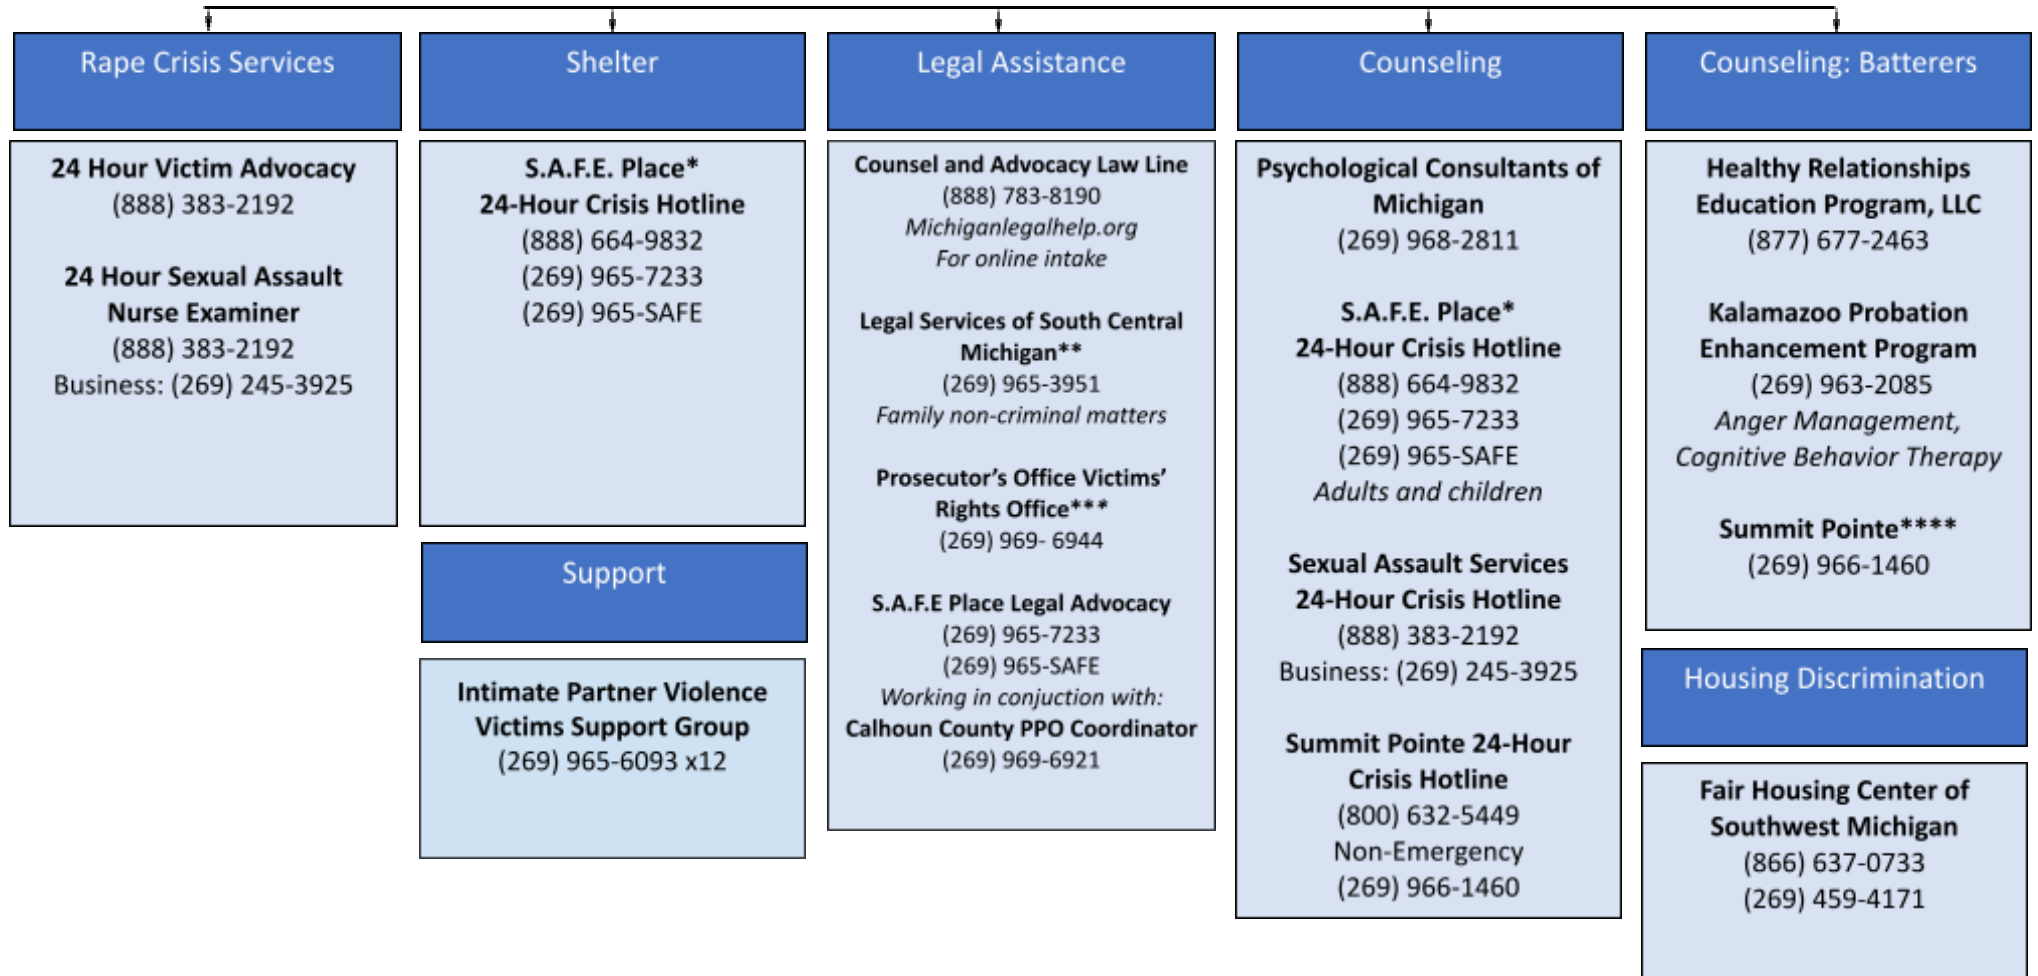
Rape Crisis Services

24 Hour Victim Advocacy
(888) 383-2192

24 Hour Sexual Assault Nurse Examiner
(888) 383-2192
Business: (269) 245-3925

Shelter

S.A.F.E. Place*
24-Hour Crisis Hotline
(888) 664-9832
(269) 965-7233
(269) 965-SAFE

Support

Intimate Partner Violence Victims Support Group
(269) 965-6093 x12

Legal Assistance

Counsel and Advocacy Law Line
(888) 783-8190
Michiganlegalhelp.org
For online intake

Legal Services of South Central Michigan**
(269) 965-3951
Family non-criminal matters

Prosecutor's Office Victims' Rights Office***
(269) 969- 6944

S.A.F.E Place Legal Advocacy
(269) 965-7233
(269) 965-SAFE
Working in conjuction with:
Calhoun County PPO Coordinator
(269) 969-6921

Counseling

Psychological Consultants of Michigan
(269) 968-2811

S.A.F.E. Place*
24-Hour Crisis Hotline
(888) 664-9832
(269) 965-7233
(269) 965-SAFE
Adults and children

Sexual Assault Services
24-Hour Crisis Hotline
(888) 383-2192
Business: (269) 245-3925

Summit Pointe 24-Hour Crisis Hotline
(800) 632-5449
Non-Emergency
(269) 966-1460

Counseling: Batterers

Healthy Relationships Education Program, LLC
(877) 677-2463

Kalamazoo Probation Enhancement Program
(269) 963-2085
Anger Management, Cognitive Behavior Therapy

Summit Pointe****
(269) 966-1460

Housing Discrimination

Fair Housing Center of Southwest Michigan
(866) 637-0733
(269) 459-4171